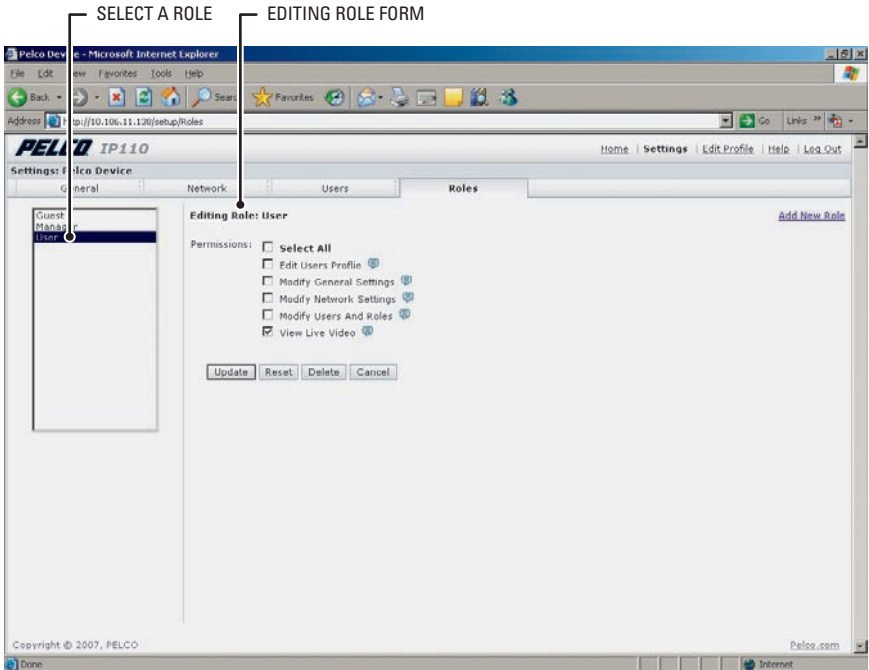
SELECT A ROLE
EDITING ROLE FORM

Pelco Dev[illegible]e - Microsoft Internet Explorer

File Edit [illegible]ew Favorites Tools Help

Back Search Favorites

Address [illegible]ttp://10.106.11.130/setup/Roles

Go Links

PELCO IP110

Home | Settings | Edit Profile | Help | Log Out

Settings: P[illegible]lco Device

General Network Users Roles

Guest
Manag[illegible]r
User

Editing Role: User

Add New Role

Permissions:
Select All
Edit Users Profile
Modify General Settings
Modify Network Settings
Modify Users And Roles
View Live Video

Update Reset Delete Cancel

Copyright © 2007, PELCO

Pelco.com

Done

Internet